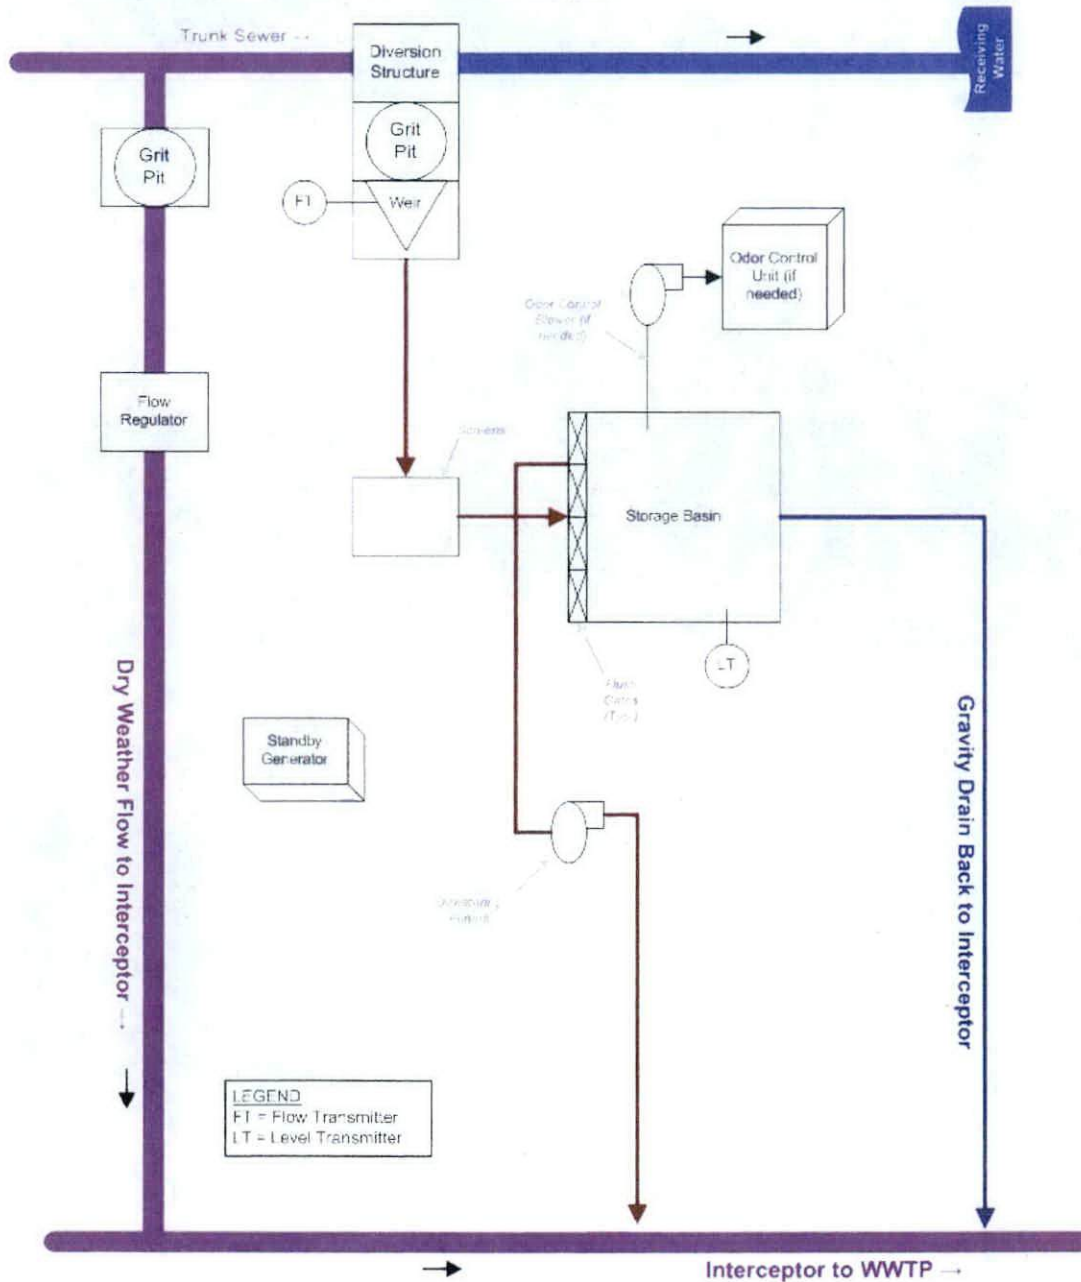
Trunk Sewer --

Diversion Structure

Receiving Water

Grit Pit

Grit Pit

FT

Weir

Odor Control Unit (if needed)

Odor Control Blower (if needed)

Flow Regulator

Screens

Storage Basin

LT

Flush Gates (Typ.)

Dry Weather Flow to Interceptor →

Standby Generator

Gravity Drain Back to Interceptor

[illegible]

LEGEND
FT = Flow Transmitter
LT = Level Transmitter

Interceptor to WWTP →